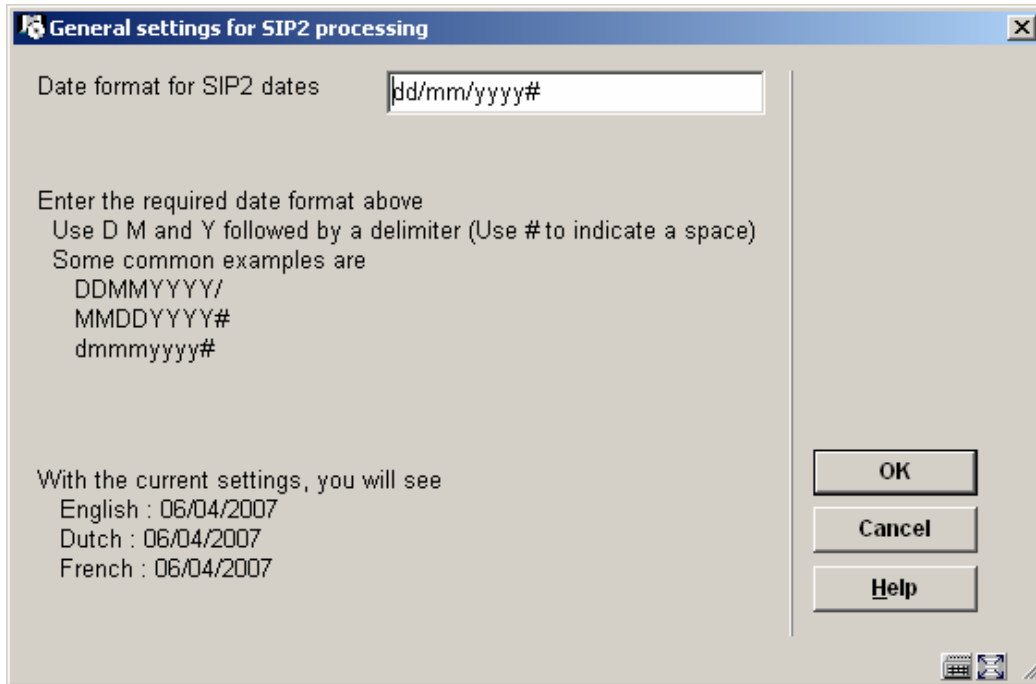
General settings for SIP2 processing

Date format for SIP2 dates

dd/mm/yyyy#

Enter the required date format above
Use D M and Y followed by a delimiter (Use # to indicate a space)
Some common examples are
DDMMYYYY/
MMDDYYYY#
dmmmyyyy#

With the current settings, you will see
English : 06/04/2007
Dutch : 06/04/2007
French : 06/04/2007

OK
Cancel
Help